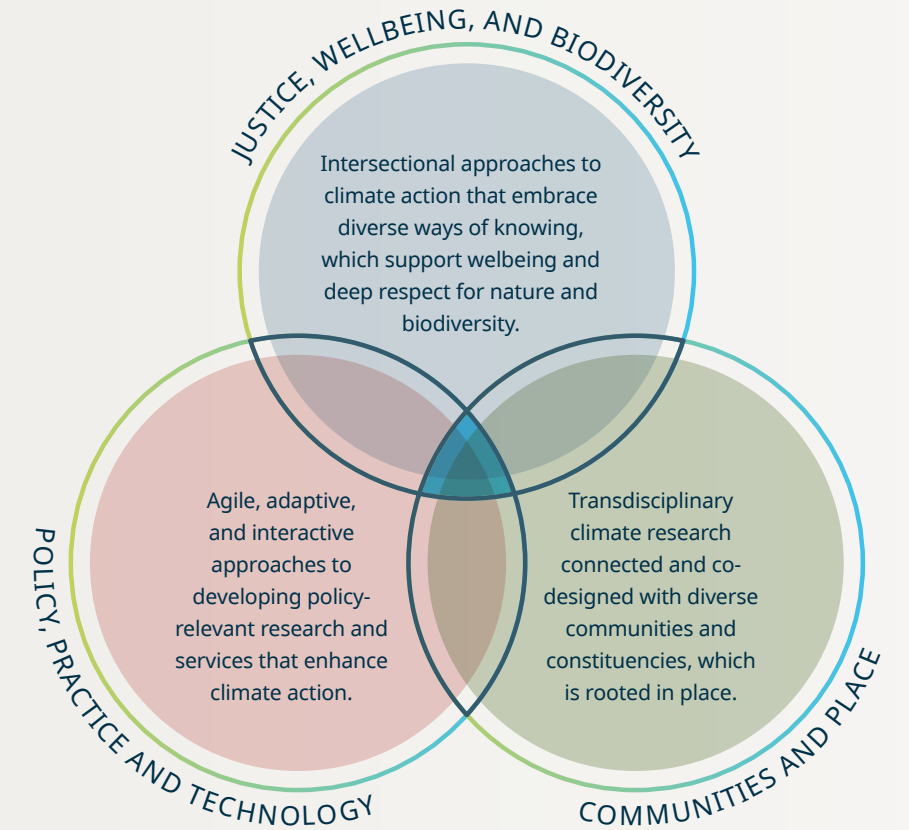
JUSTICE, WELLBEING, AND BIODIVERSITY

Intersectional approaches to climate action that embrace diverse ways of knowing, which support welbeing and deep respect for nature and biodiversity.

Agile, adaptive, and interactive approaches to developing policy-relevant research and services that enhance climate action.

Transdisciplinary climate research connected and co-designed with diverse communities and constituencies, which is rooted in place.

POLICY, PRACTICE AND TECHNOLOGY

COMMUNITIES AND PLACE